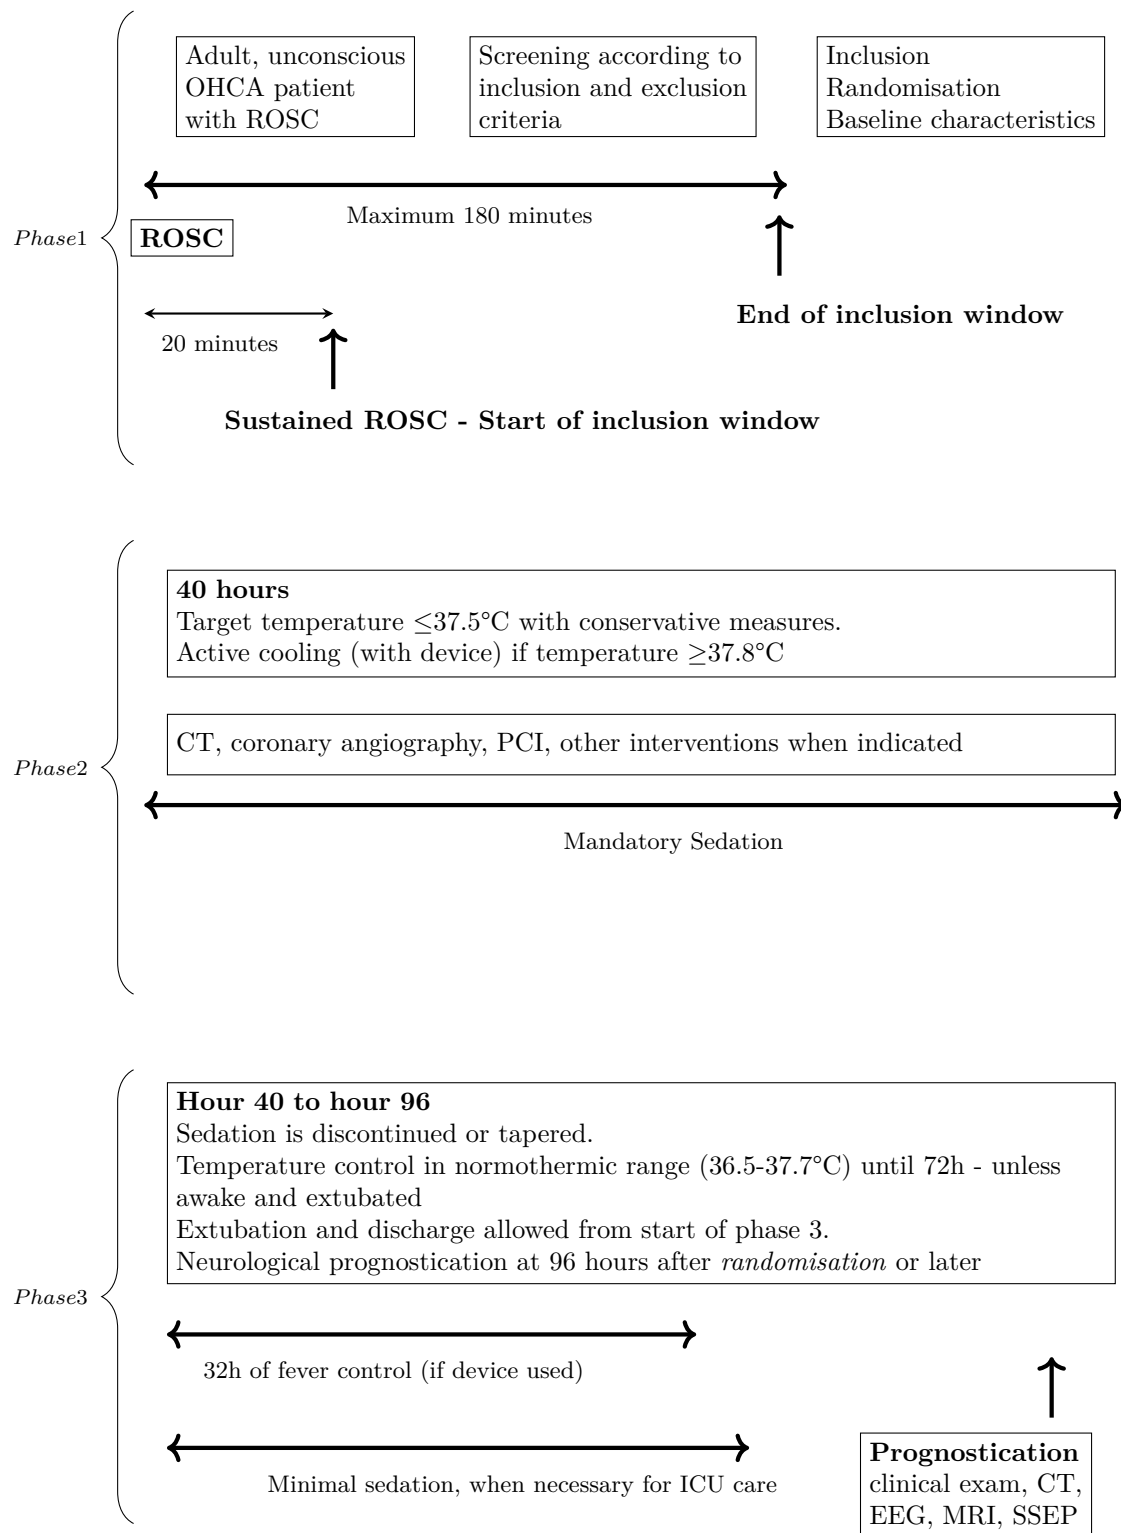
$Phase1$

Adult, unconscious OHCA patient with ROSC

Screening according to inclusion and exclusion criteria

Inclusion
Randomisation
Baseline characteristics

Maximum 180 minutes

ROSC

End of inclusion window

20 minutes

Sustained ROSC - Start of inclusion window

$Phase2$

40 hours
Target temperature $\leq$37.5°C with conservative measures.
Active cooling (with device) if temperature $\geq$37.8°C

CT, coronary angiography, PCI, other interventions when indicated

Mandatory Sedation

$Phase3$

Hour 40 to hour 96
Sedation is discontinued or tapered.
Temperature control in normothermic range (36.5-37.7°C) until 72h - unless awake and extubated
Extubation and discharge allowed from start of phase 3.
Neurological prognostication at 96 hours after *randomisation* or later

32h of fever control (if device used)

Minimal sedation, when necessary for ICU care

Prognostication
clinical exam, CT, EEG, MRI, SSEP